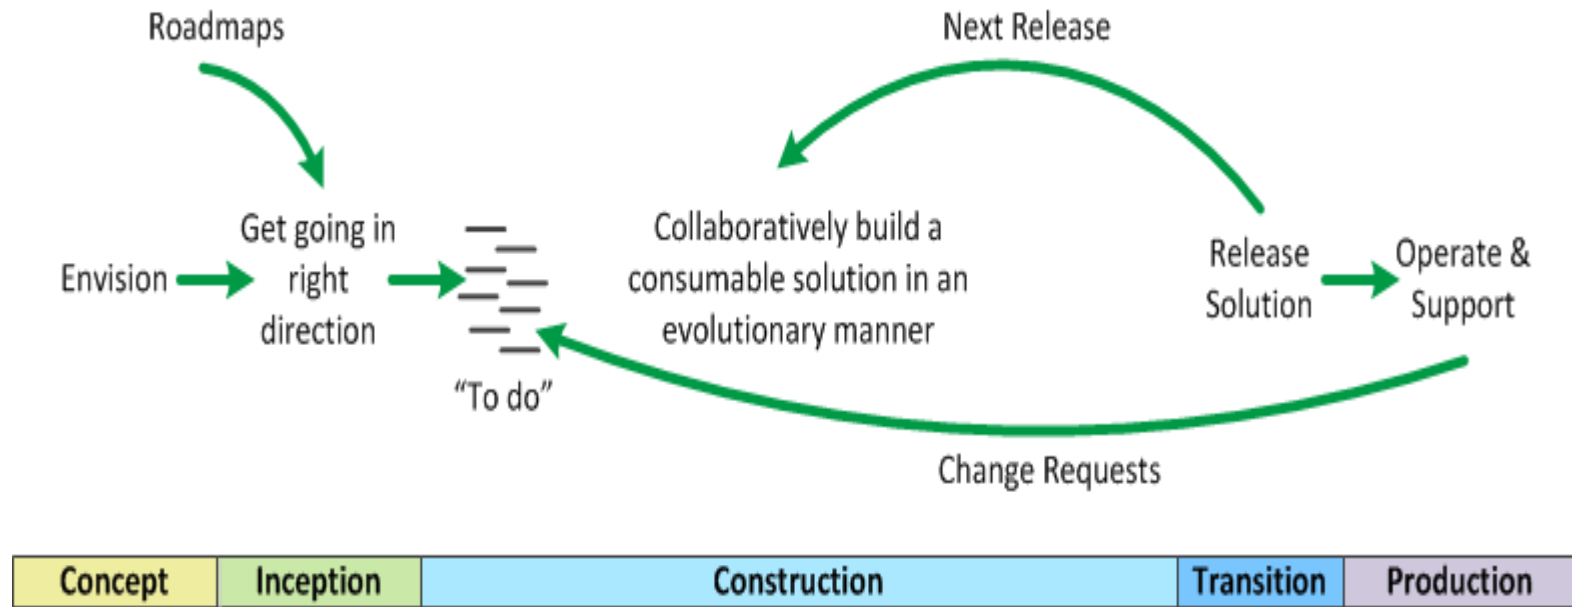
Roadmaps

Next Release

Envision

Get going in right direction

"To do"

Collaboratively build a consumable solution in an evolutionary manner

Release Solution

Operate & Support

Change Requests

| Concept | Inception | Construction | Transition | Production |
|---|---|---|---|---|